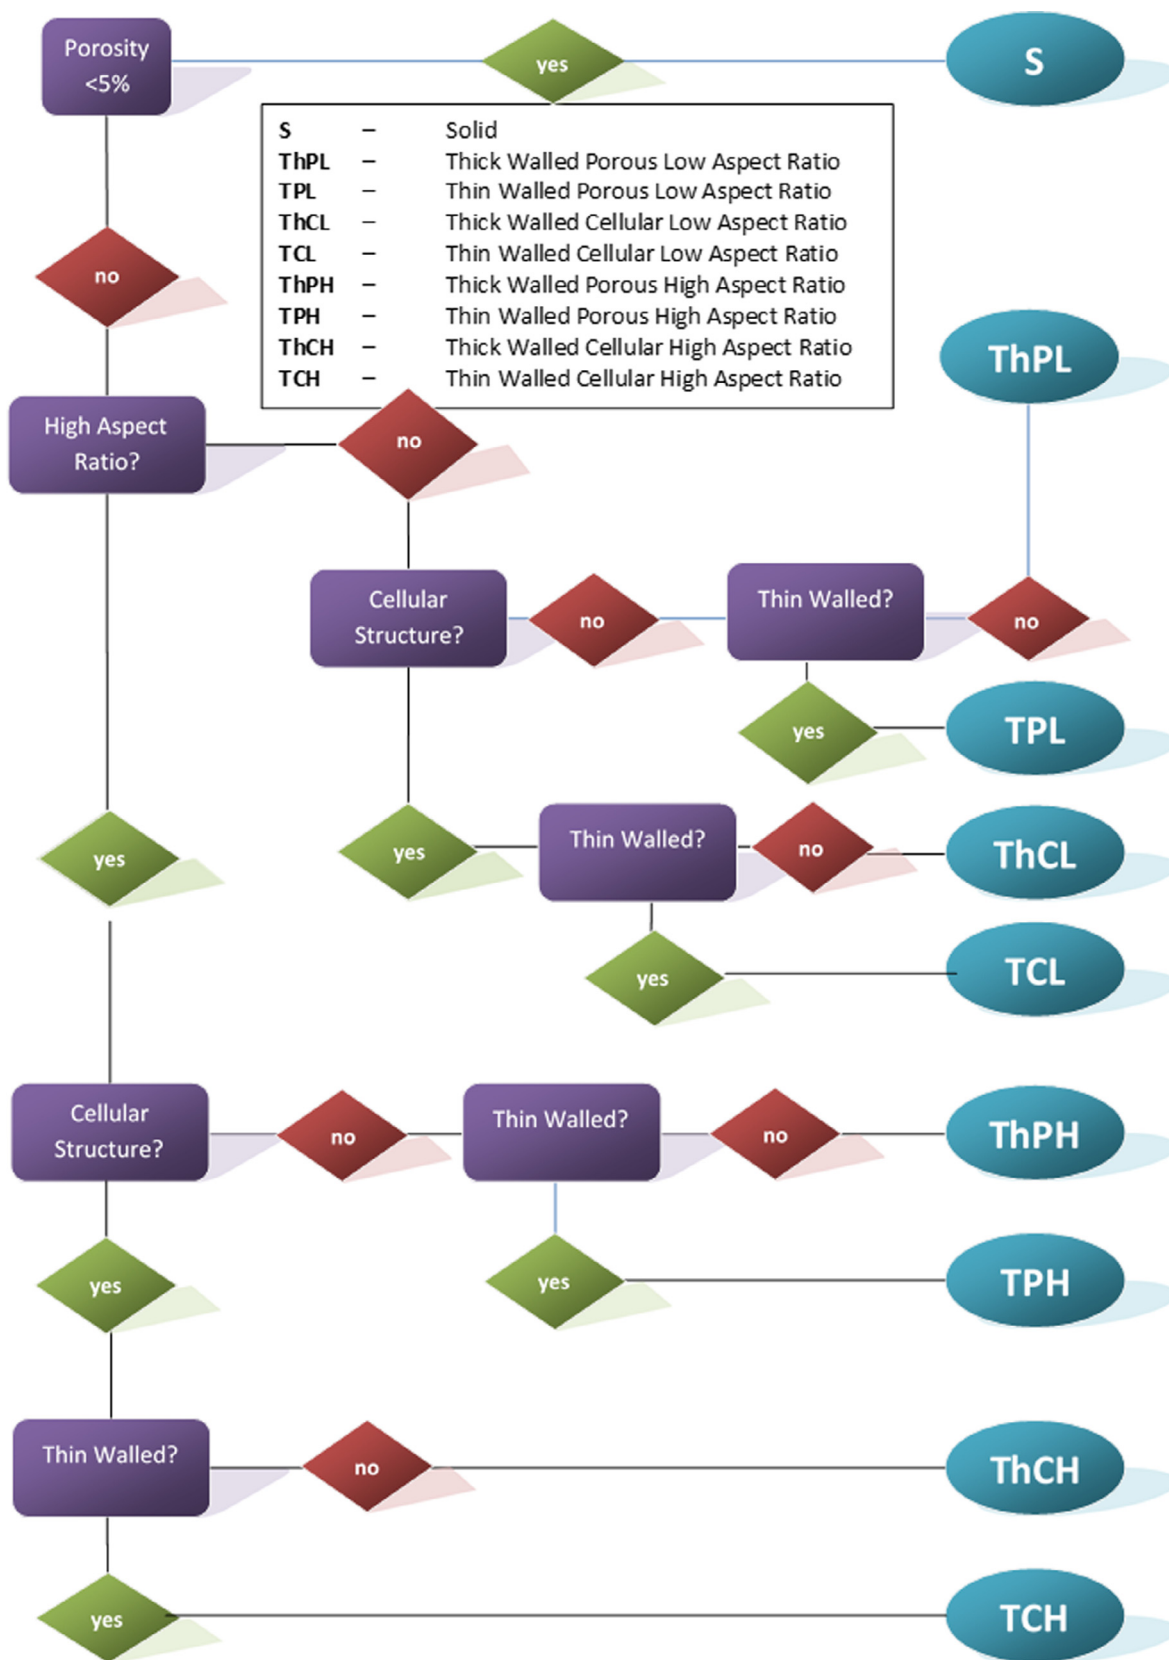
Porosity <5%

yes

S

| | | |
|---|---|---|
| S | – | Solid |
| ThPL | – | Thick Walled Porous Low Aspect Ratio |
| TPL | – | Thin Walled Porous Low Aspect Ratio |
| ThCL | – | Thick Walled Cellular Low Aspect Ratio |
| TCL | – | Thin Walled Cellular Low Aspect Ratio |
| ThPH | – | Thick Walled Porous High Aspect Ratio |
| TPH | – | Thin Walled Porous High Aspect Ratio |
| ThCH | – | Thick Walled Cellular High Aspect Ratio |
| TCH | – | Thin Walled Cellular High Aspect Ratio |

no

ThPL

High Aspect Ratio?

no

Cellular Structure?

no

Thin Walled?

no

yes

TPL

yes

yes

Thin Walled?

no

ThCL

yes

TCL

Cellular Structure?

no

Thin Walled?

no

ThPH

yes

yes

TPH

Thin Walled?

no

ThCH

yes

TCH